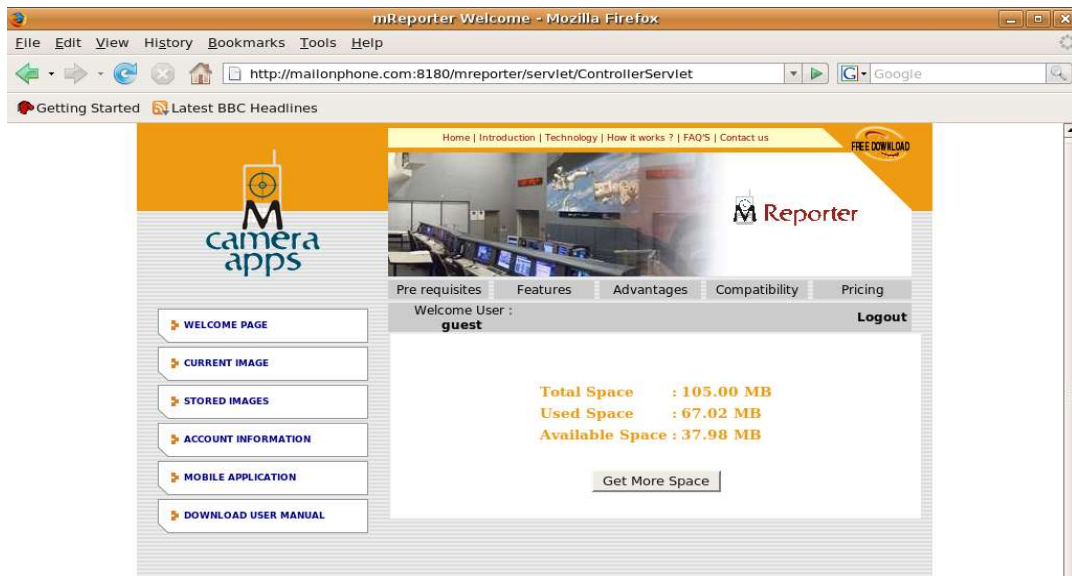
mReporter Welcome - Mozilla Firefox

File Edit View History Bookmarks Tools Help

http://mailonphone.com:8180/mreporter/servlet/ControllerServlet

Google

Getting Started Latest BBC Headlines

Home | Introduction | Technology | How it works ? | FAQ'S | Contact us

FREE DOWNLOAD

M camera apps

M Reporter

Pre requisites Features Advantages Compatibility Pricing

Welcome User : guest

Logout

WELCOME PAGE

CURRENT IMAGE

STORED IMAGES

ACCOUNT INFORMATION

MOBILE APPLICATION

DOWNLOAD USER MANUAL

Total Space : 105.00 MB
Used Space : 67.02 MB
Available Space : 37.98 MB

Get More Space